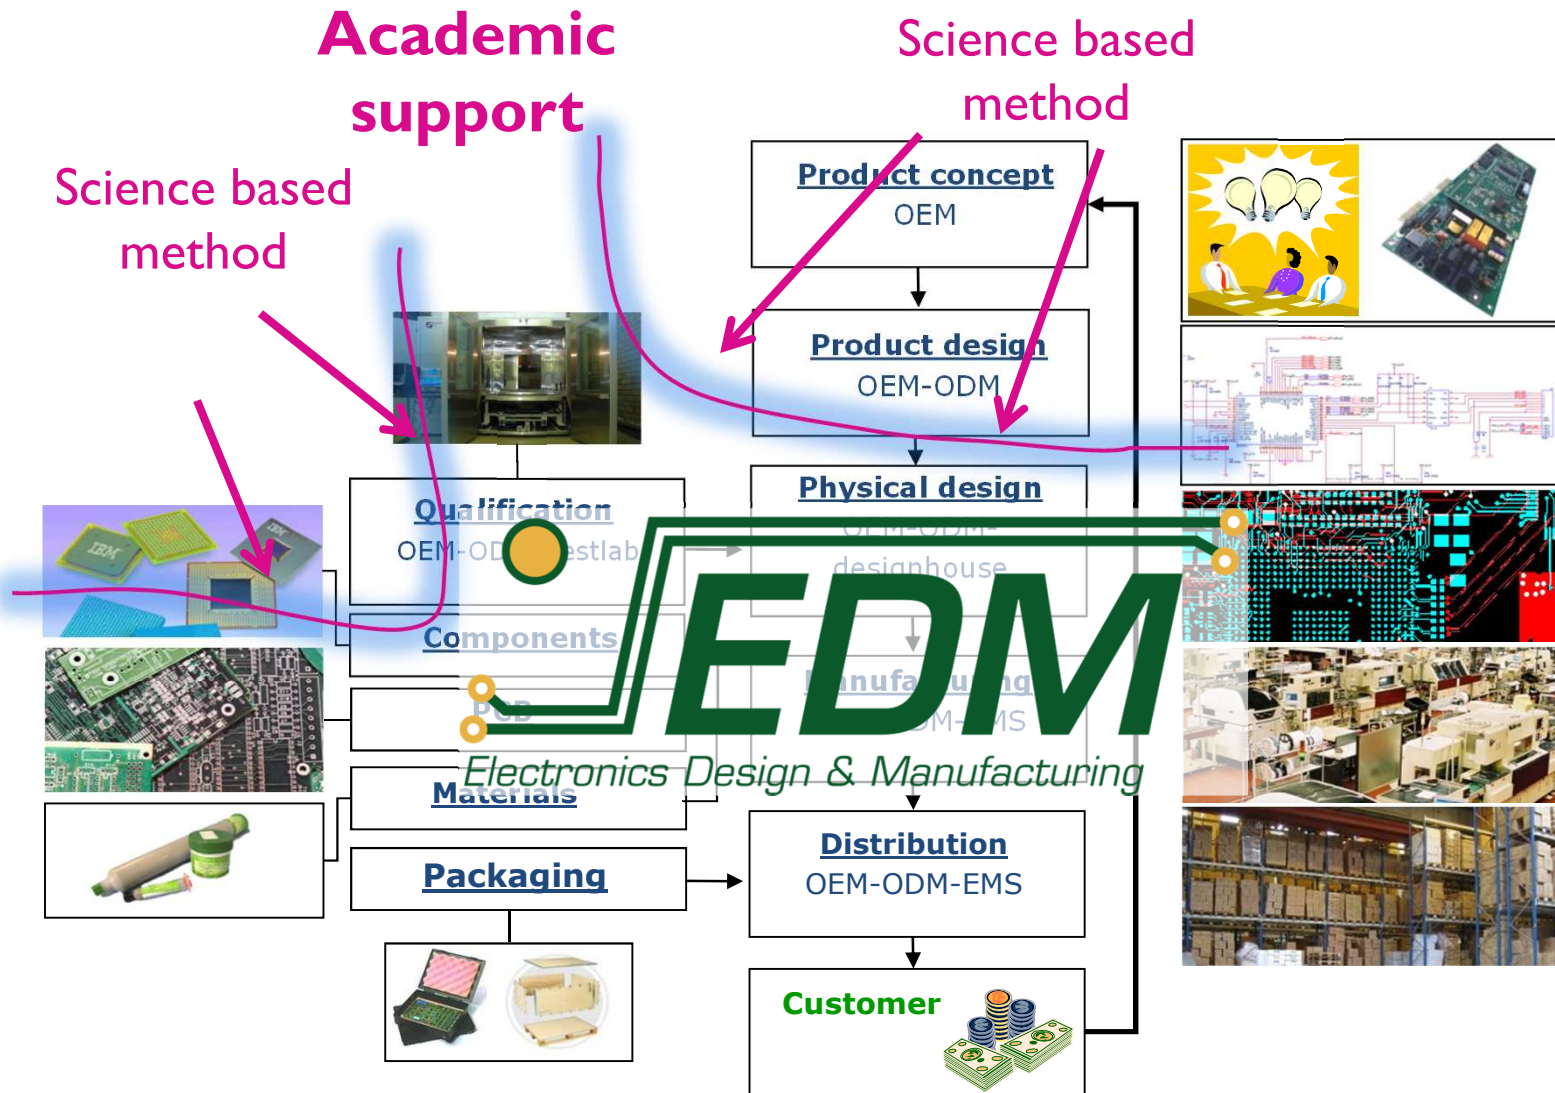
Academic support

Science based method

Science based method

Product concept
OEM

Product design
OEM-ODM

Physical design
OEM-ODM-designhouse

Qualification
OEM-OD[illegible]estlab

Components

PCB

Materials

Packaging

Manufacturing
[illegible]DM-EMS

Distribution
OEM-ODM-EMS

Customer

EDM
Electronics Design & Manufacturing

IBM